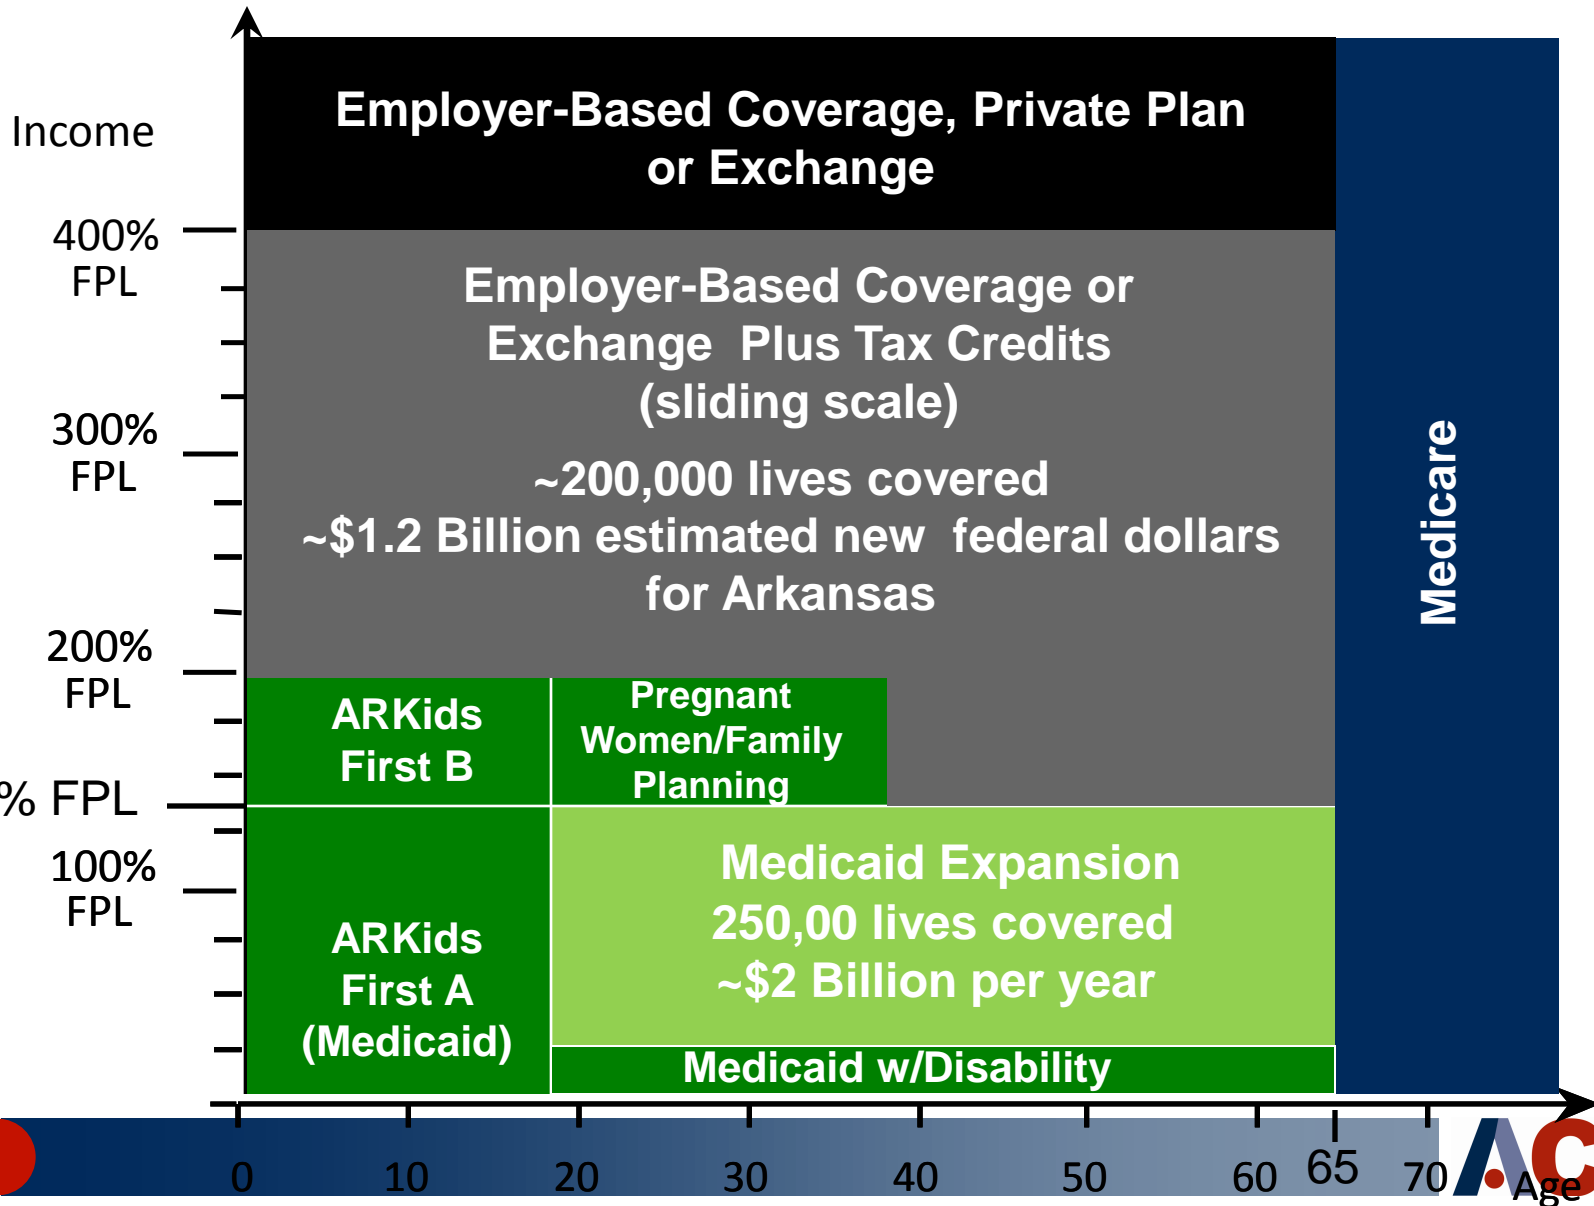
Income

400% FPL

300% FPL

200% FPL

% FPL

100% FPL

Employer-Based Coverage, Private Plan or Exchange

Employer-Based Coverage or Exchange Plus Tax Credits (sliding scale)

~200,000 lives covered
~$1.2 Billion estimated new federal dollars for Arkansas

Medicare

ARKids First B

Pregnant Women/Family Planning

ARKids First A (Medicaid)

Medicaid Expansion
250,00 lives covered
~$2 Billion per year

Medicaid w/Disability

0 10 20 30 40 50 60 65 70 Age

AC